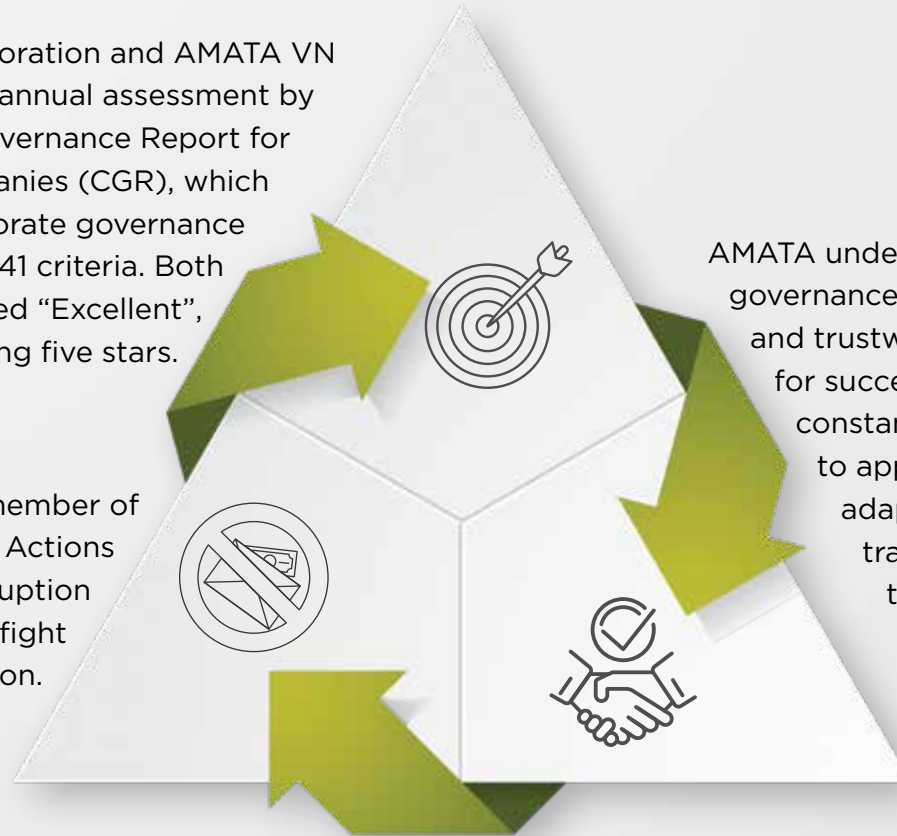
oration and AMATA VN annual assessment by vernance Report for anies (CGR), which orate governance 41 criteria. Both ed "Excellent", ng five stars.

member of Actions uption fight on.

AMATA unde governance and trustw for succe constar to app adap tra t